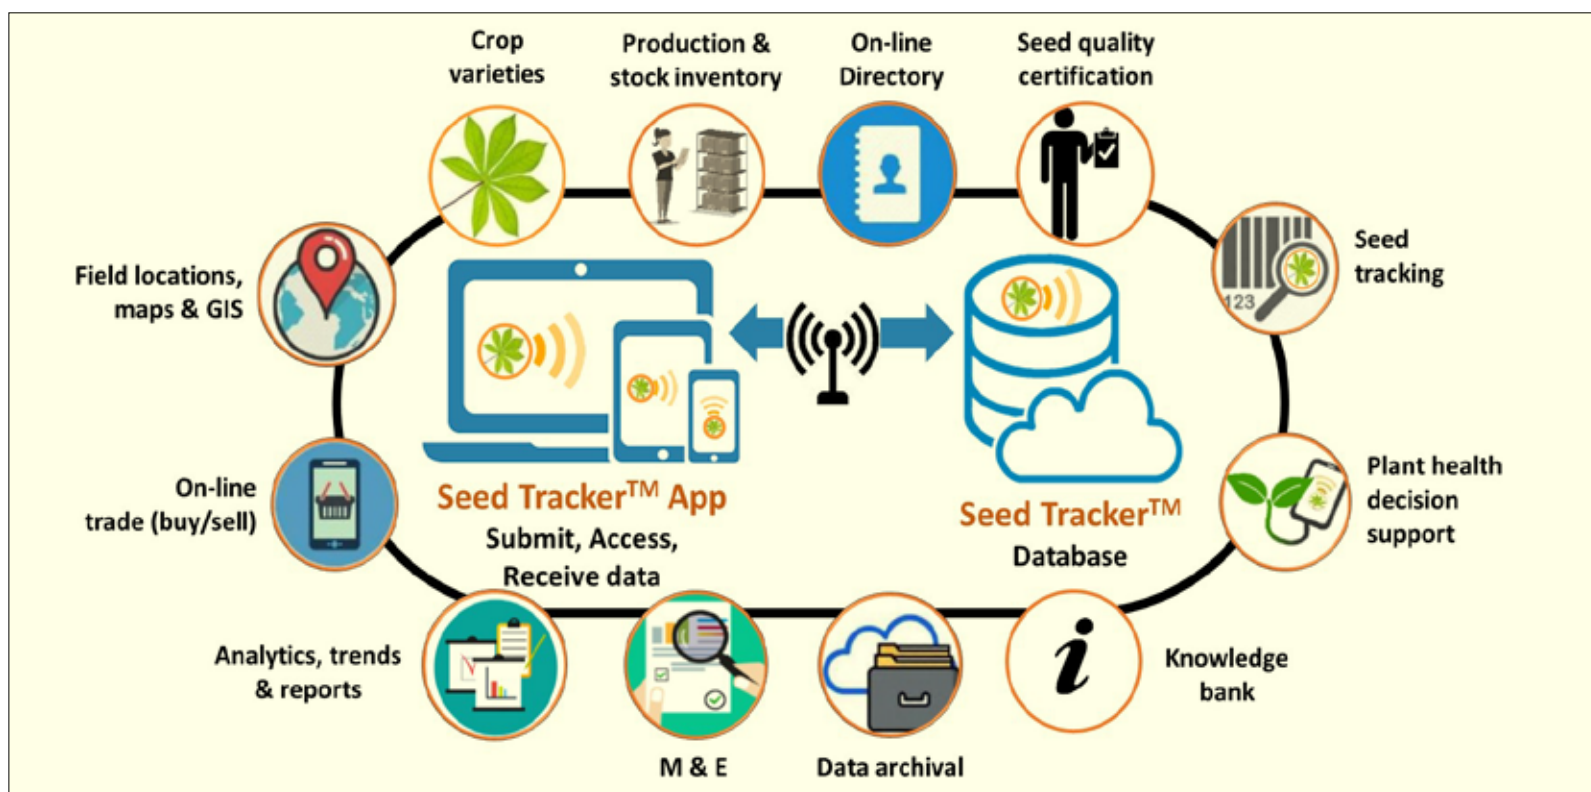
Crop varieties

Production & stock inventory

On-line Directory

Seed quality certification

Field locations, maps & GIS

Seed tracking

123

Seed Tracker$^{TM}$ App
Submit, Access, Receive data

Seed Tracker$^{TM}$
Database

On-line trade (buy/sell)

Plant health decision support

Analytics, trends & reports

M & E

Data archival

Knowledge bank